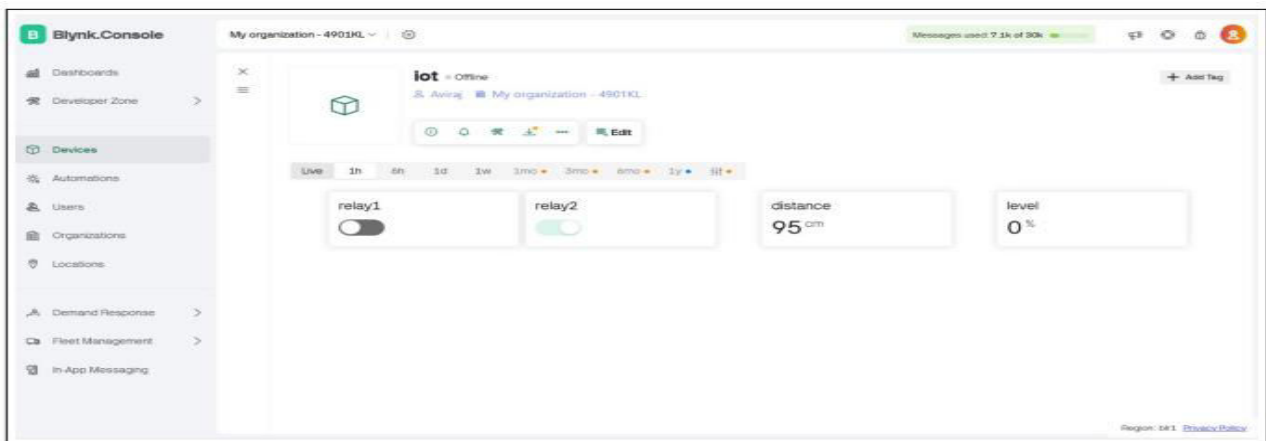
B Blynk.Console

My organization - 4901KL

Messages used 7.1k of 30k

Dashboards
Developer Zone
Devices
Automations
Users
Organizations
Locations
Demand Response
Fleet Management
In-App Messaging

iot • Offline
Aviraj My organization - 4901KL

Edit

+ Add Tag

Live 1h 6h 1d 1w 1mo 3mo 6mo 1y 1d

relay1

relay2

distance
95 cm

level
0 %

Region: blr1 Privacy Policy